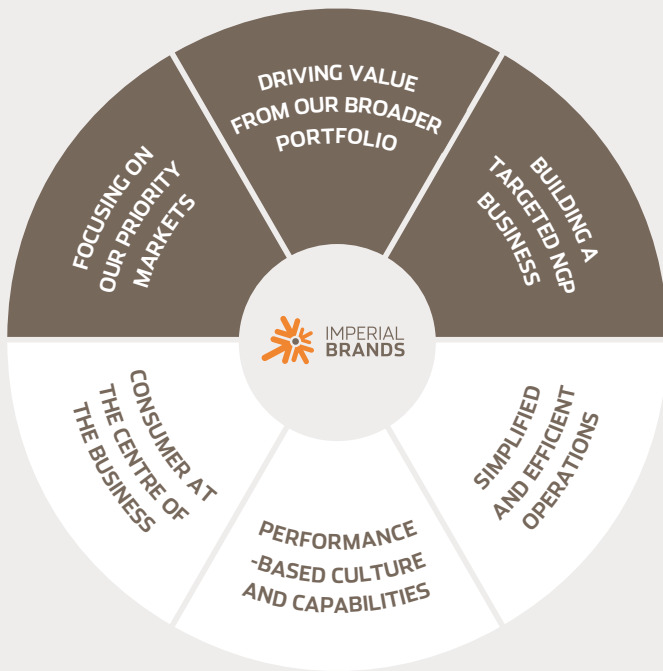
DRIVING VALUE FROM OUR BROADER PORTFOLIO

BUILDING A TARGETED NGP BUSINESS

SIMPLIFIED AND EFFICIENT OPERATIONS

PERFORMANCE -BASED CULTURE AND CAPABILITIES

CONSUMER AT THE CENTRE OF THE BUSINESS

FOCUSING ON OUR PRIORITY MARKETS

IMPERIAL BRANDS